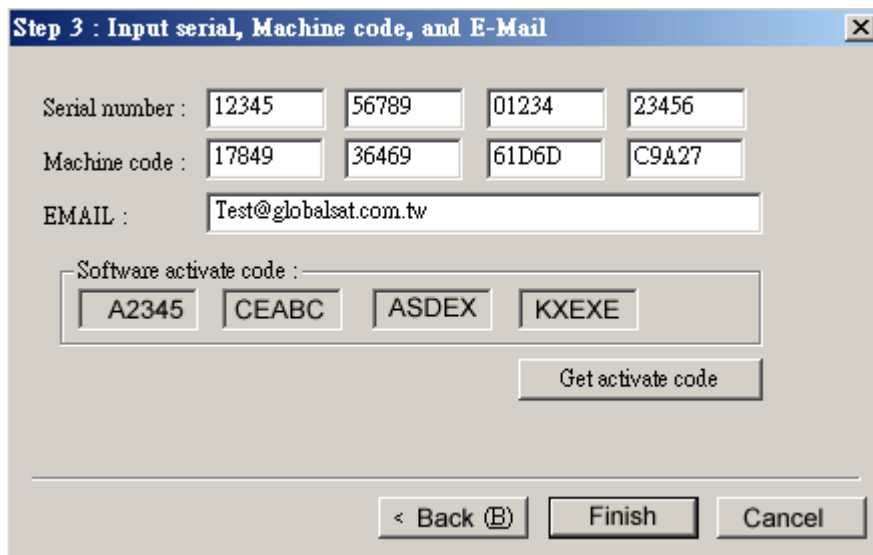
Step 3 : Input serial, Machine code, and E-Mail

Serial number : 12345 56789 01234 23456

Machine code : 17849 36469 61D6D C9A27

EMAIL : Test@globalsat.com.tw

Software activate code :
A2345 CEABC ASDEX KXEXE

Get activate code

< Back (B) Finish Cancel